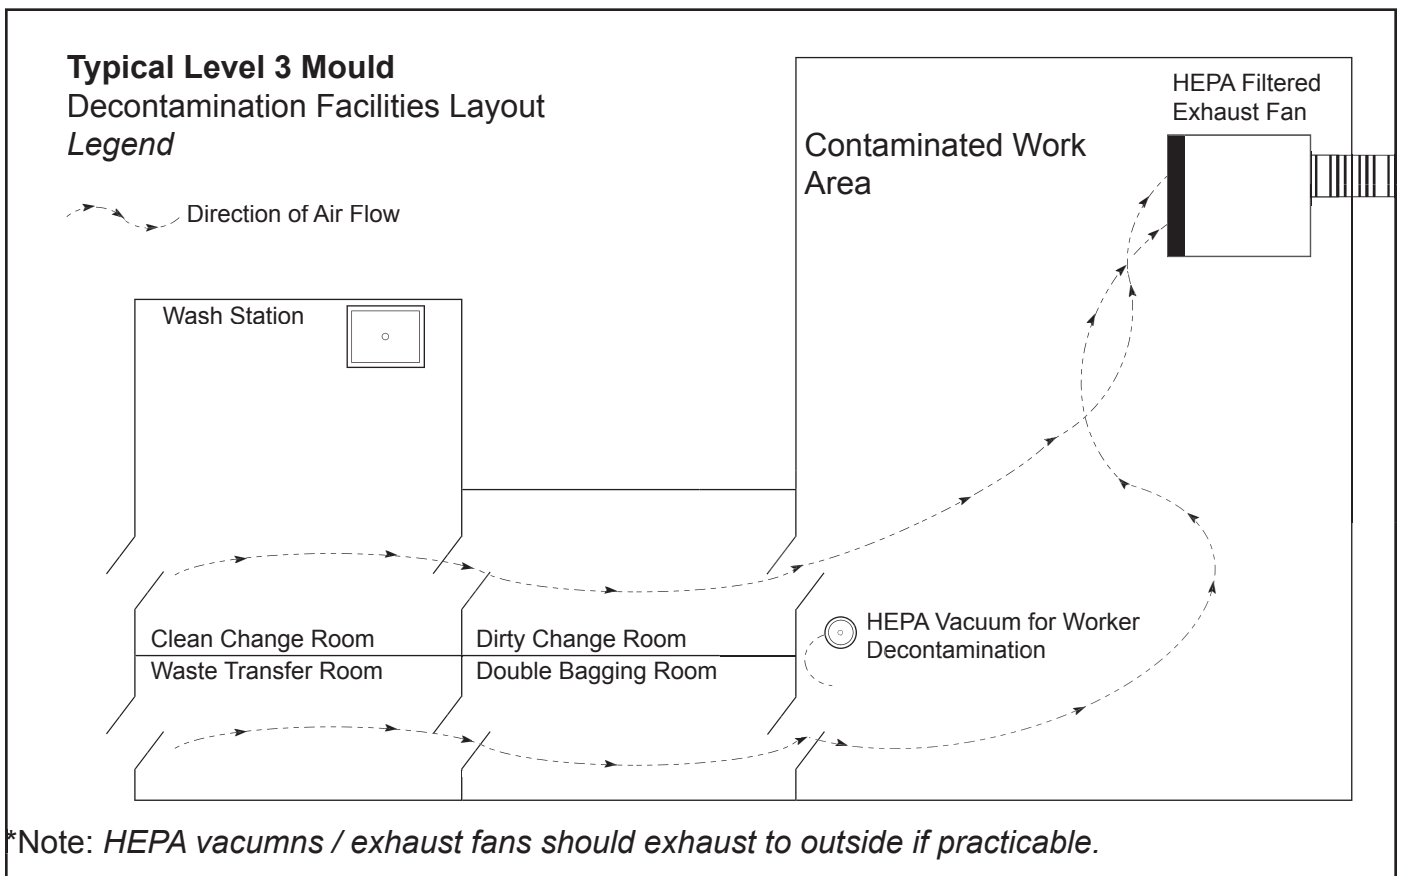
**Typical Level 3 Mould**
Decontamination Facilities Layout
*Legend*

Direction of Air Flow

Contaminated Work Area

HEPA Filtered Exhaust Fan

Wash Station

Clean Change Room

Waste Transfer Room

Dirty Change Room

Double Bagging Room

HEPA Vacuum for Worker Decontamination

*Note: *HEPA vacumns / exhaust fans should exhaust to outside if practicable.*